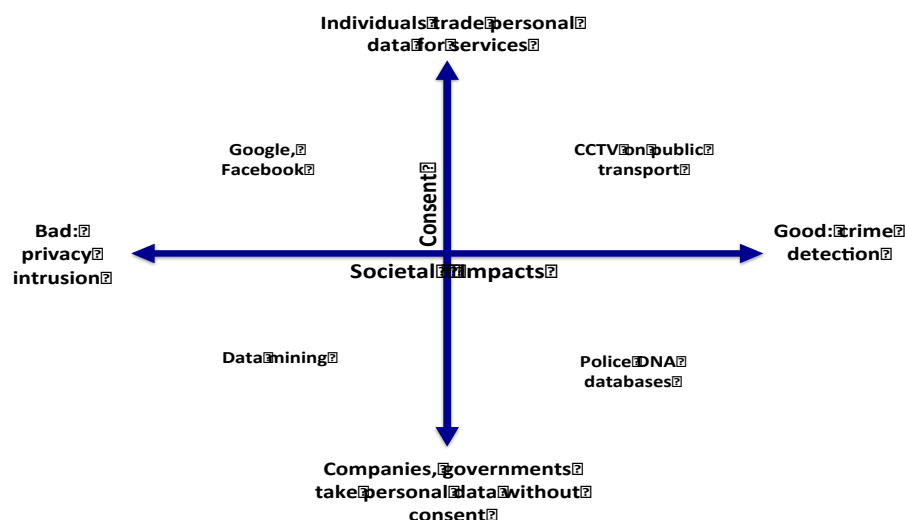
Individuals trade personal data for services

Google, Facebook

CCTV on public transport

Consent

Bad: privacy intrusion

Good: crime detection

Societal impacts

Data mining

Police DNA databases

Companies, governments take personal data without consent